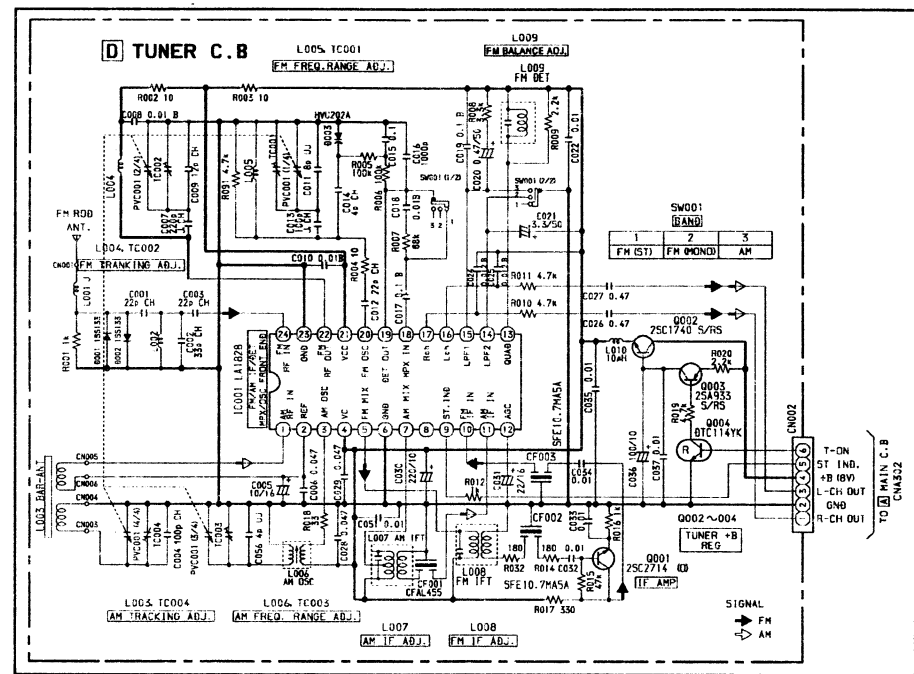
D TUNER C.B

L005, TC001
FM FREQ. RANGE ADJ.

L009
FM BALANCE ADJ.

L009
FM DET

R002 10
R003 10
C008 0.01 B
HVU202A
D003
PVC001 (2/4)
TC002
C009 12p CH
L004
C007 22p CH
R091 4.7k
L005
TC001
PVC001 (1/4)
C011 6p UJ
C013 12p CH
C014 40 CH
R005 100k
C015 0.1
C016 1000p
R006 100k
SW001 (1/2)
C018 0.018
R007 68k
C019 0.1 B
C020 0.47/50
R008 3.3k
R009 2.2k
C022 0.01
SW001 (2/2)
C021 3.3/50

SW001
BAND

| 1 | 2 | 3 |
|---|---|---|
| FM (ST) | FM (MONO) | AM |

FM ROD ANT.
L004, TC002
CN001 FM TRACKING ADJ.
L001 J
C001 22p CH
C003 22p CH
C002 33p CH
R001 1k
D001 1SS133
D002 1SS133
C010 0.018
R004 10
C012 22p CH
C017 0.1 B
R011 4.7k
R010 4.7k
C027 0.47
C026 0.47
Q002 2SC1740 S/RS
L010 10mH
R020 2.2k
Q003 2SA933 S/RS
R019
Q004 DTC114YK
C035 0.01

24 FM RF IN
23 GND
22 FM OUT
21 VCC
20 FM OSC
19 DET OUT
18 MPX IN
17 Rch
16 Lch
15 LPF1
14 LPF2
13 QUAD

IC001 LA1828
FM/AM IF/DET MPX/OSC/FRONT END

1 AM RF IN
2 REF
3 AM OSC
4 VC
5 FM MIX
6 GND
7 AM MIX
8 ST. IND
9 FM IF IN
10 AM IF IN
11 AM IF OUT
12 AGC

SFE10.7MA5A

CN005
L003 BAR-ANT
CN004
CN003
C005 10/16
C006 0.047
C029 0.047
C030 22/10
CF003
C031 22/16
R012
C034 0.01
C036 100/10
C037 0.01
R

CN002
1 R-CH OUT
2 GND
3 L-CH OUT
4 +B (8V)
5 ST IND.
6 T-ON
TO A MAIN C.B CN302

PVC001 (4/4)
TC004
C004 100p CH
PVC001 (3/4)
TC003
C056 4p UJ
R018 33
L006 AM OSC
C028 0.047
C051 0.01
L007 AM IFT
CF001 CFAL455
L008 FM IFT
CF002
180 R032
180 R014
0.01 C032
C033 0.01
R016 1k
R015 47k
Q001 2SC2714 (O)
IF AMP
R017 330
SFE10.7MA5A

Q002 ~ 004
TUNER +B REG

L003, TC004
AM TRACKING ADJ.
L006, TC003
AM FREQ. RANGE ADJ.
L007
AM IF ADJ.
L008
FM IF ADJ.

SIGNAL
FM
AM